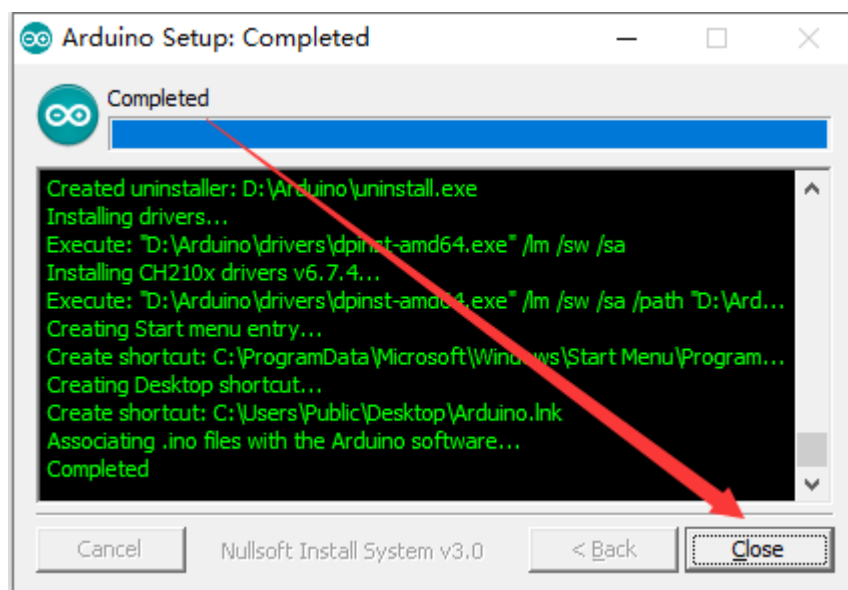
Arduino Setup: Completed

Completed

Created uninstaller: D:\Arduino\uninstall.exe
Installing drivers...
Execute: "D:\Arduino\drivers\dpinst-amd64.exe" /lm /sw /sa
Installing CH210x drivers v6.7.4...
Execute: "D:\Arduino\drivers\dpinst-amd64.exe" /lm /sw /sa /path "D:\Ard...
Creating Start menu entry...
Create shortcut: C:\ProgramData\Microsoft\Windows\Start Menu\Program...
Creating Desktop shortcut...
Create shortcut: C:\Users\Public\Desktop\Arduino.lnk
Associating .ino files with the Arduino software...
Completed

Cancel | Nullsoft Install System v3.0 | < Back | Close